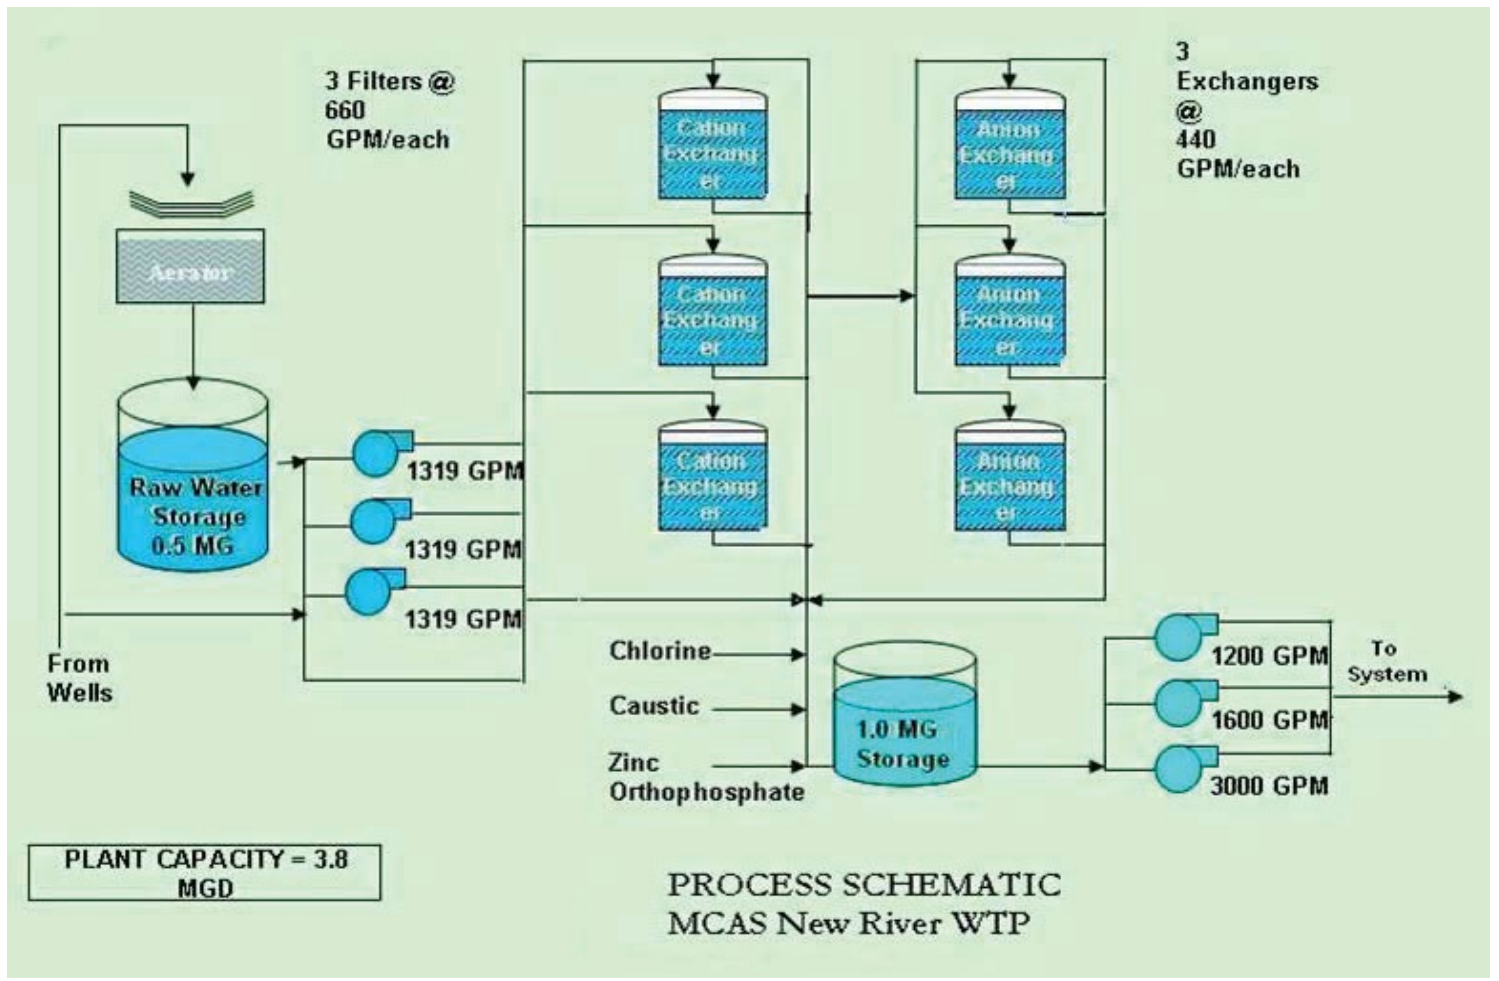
3 Filters @ 660 GPM/each

3 Exchangers @ 440 GPM/each

Aerator

Raw Water Storage 0.5 MG

From Wells

1319 GPM

1319 GPM

1319 GPM

Cation Exchanger

Cation Exchanger

Cation Exchanger

Anion Exchanger

Anion Exchanger

Anion Exchanger

Chlorine

Caustic

Zinc Orthophosphate

1.0 MG Storage

1200 GPM

1600 GPM

3000 GPM

To System

PLANT CAPACITY = 3.8 MGD

PROCESS SCHEMATIC
MCAS New River WTP